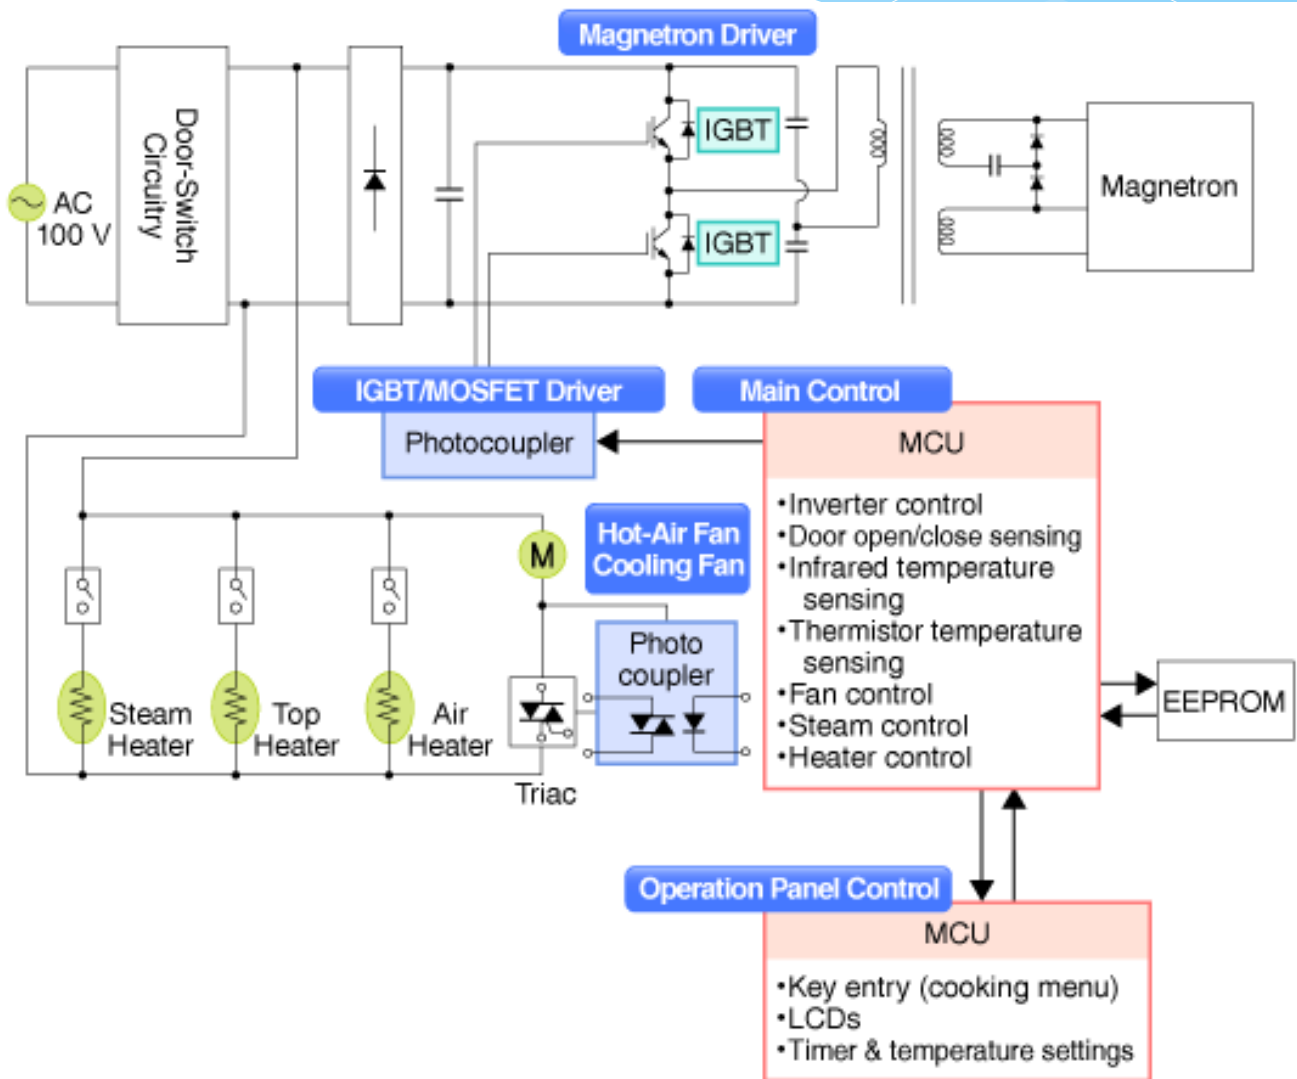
Magnetron Driver

AC
100 V

Door-Switch Circuitry

IGBT

IGBT

Magnetron

IGBT/MOSFET Driver

Photocoupler

Main Control

MCU

•Inverter control
•Door open/close sensing
•Infrared temperature sensing
•Thermistor temperature sensing
•Fan control
•Steam control
•Heater control

EEPROM

Hot-Air Fan
Cooling Fan

M

Photo coupler

Steam Heater

Top Heater

Air Heater

Triac

Operation Panel Control

MCU

•Key entry (cooking menu)
•LCDs
•Timer & temperature settings